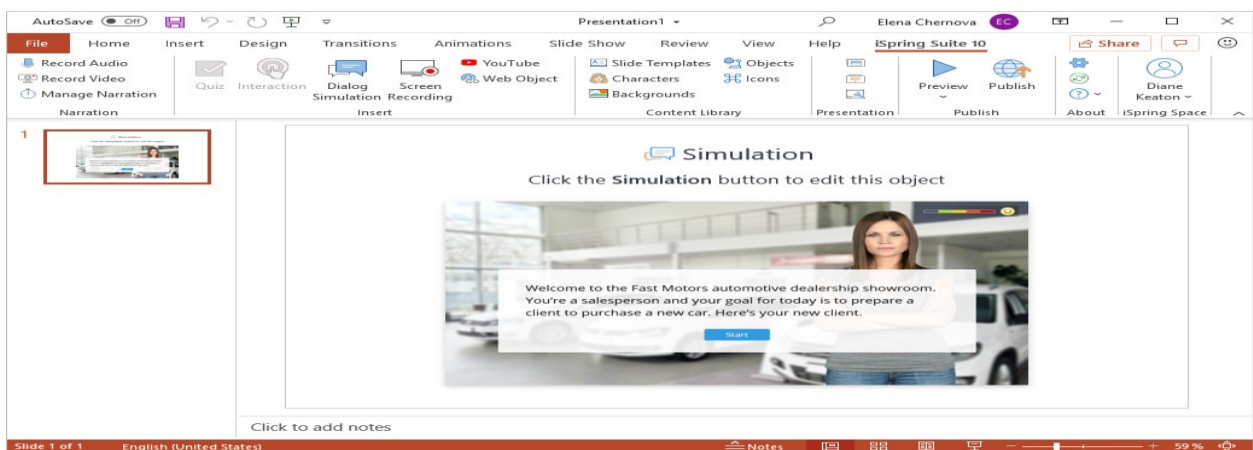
AutoSave Off Presentation1 Elena Chernova EC

File Home Insert Design Transitions Animations Slide Show Review View Help iSpring Suite 10 Share

Record Audio
Record Video
Manage Narration
Narration

Quiz Interaction Dialog Simulation Screen Recording YouTube Web Object
Insert

Slide Templates Characters Backgrounds Objects Icons
Content Library

Presentation

Preview Publish
Publish

About

Diane Keaton
iSpring Space

1

Simulation

Click the **Simulation** button to edit this object

Welcome to the Fast Motors automotive dealership showroom. You're a salesperson and your goal for today is to prepare a client to purchase a new car. Here's your new client.

Start

Click to add notes

Slide 1 of 1 English (United States) Notes 59 %